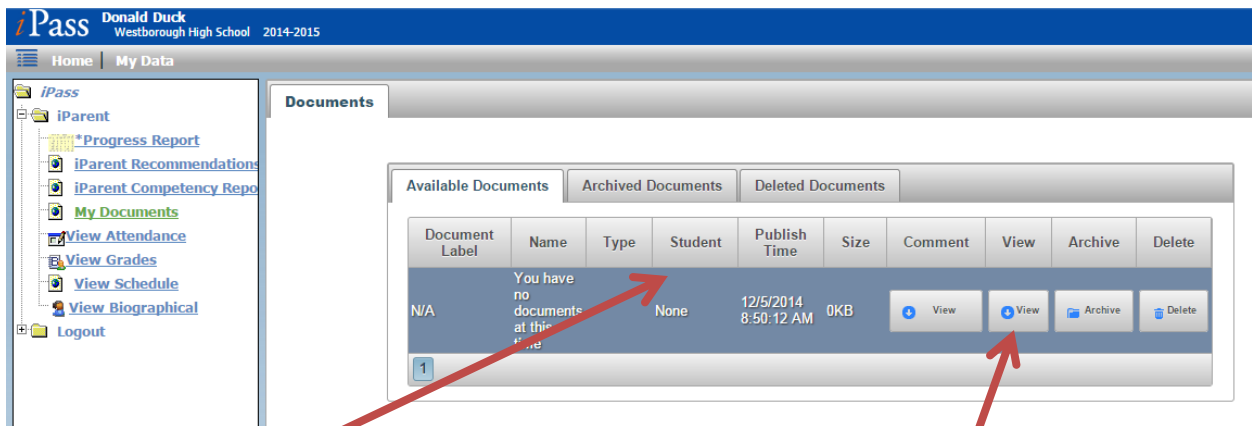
iPass Donald Duck
Westborough High School 2014-2015

Home | My Data

iPass
iParent
*Progress Report
iParent Recommendations
iParent Competency Repo
My Documents
View Attendance
View Grades
View Schedule
View Biographical
Logout

Documents

Available Documents | Archived Documents | Deleted Documents

| Document Label | Name | Type | Student | Publish Time | Size | Comment | View | Archive | Delete |
|---|---|---|---|---|---|---|---|---|---|
| N/A | You have no documents at this time | | None | 12/5/2014 8:50:12 AM | 0KB | View | View | Archive | Delete |

1